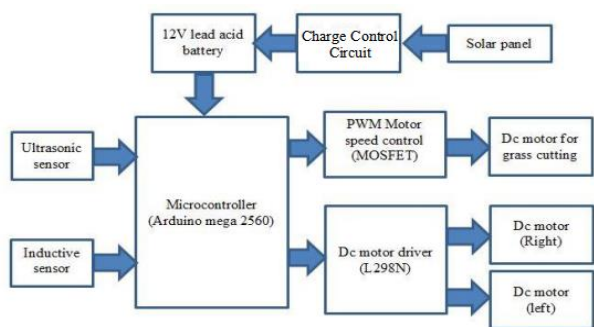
12V lead acid battery

Charge Control Circuit

Solar panel

Ultrasonic sensor

Microcontroller (Arduino mega 2560)

PWM Motor speed control (MOSFET)

Dc motor for grass cutting

Inductive sensor

Dc motor driver (L298N)

Dc motor (Right)

Dc motor (left)